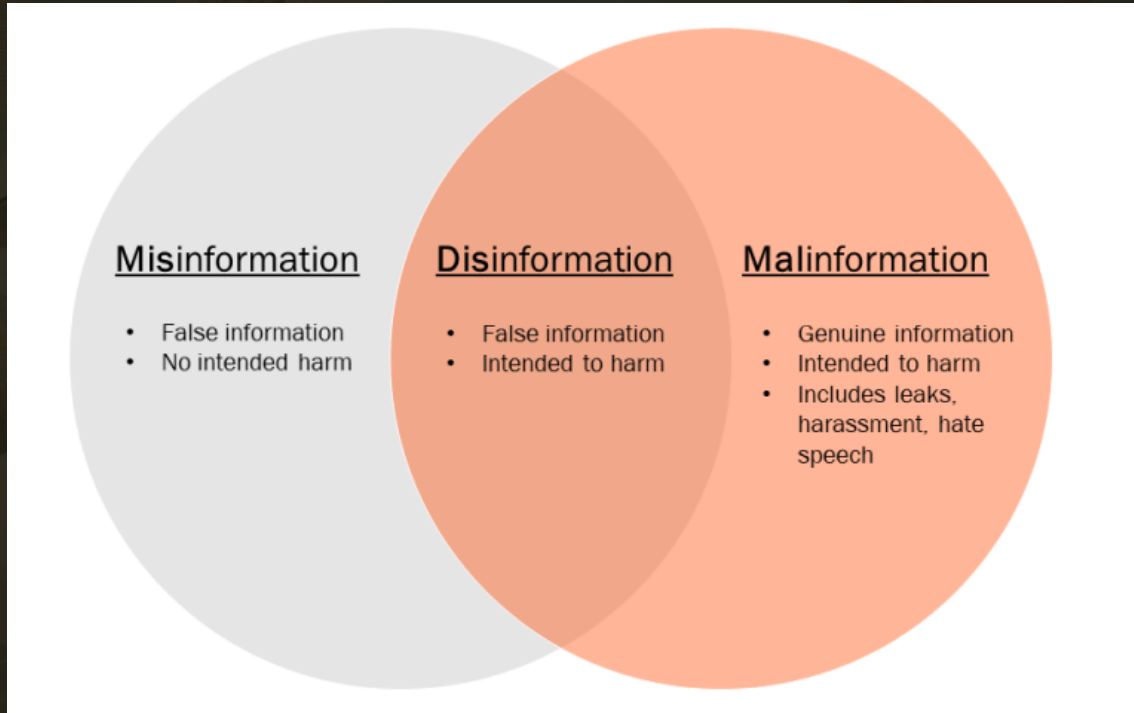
Misinformation

- False information
- No intended harm

Disinformation

- False information
- Intended to harm

Malinformation

- Genuine information
- Intended to harm
- Includes leaks, harassment, hate speech